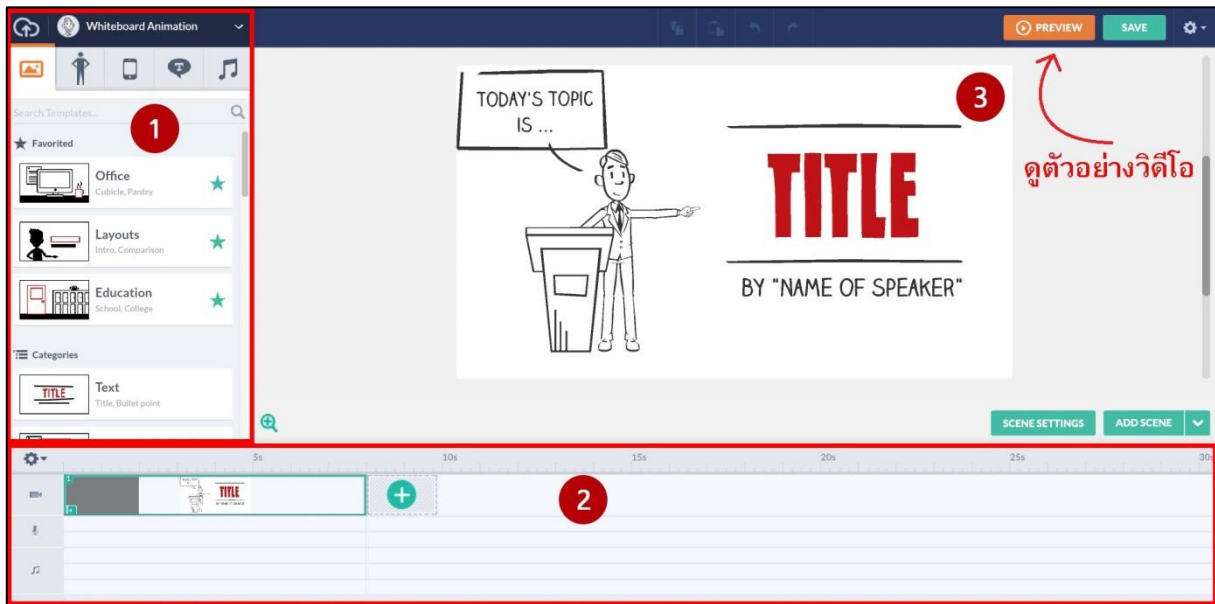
Whiteboard Animation

PREVIEW SAVE

Search Templates...

1

Favorited

Office
Cubicle, Pantry

Layouts
Intro, Comparison

Education
School, College

Categories

TITLE

Text
Title, Bullet point

TODAY'S TOPIC IS ...

3

TITLE

BY "NAME OF SPEAKER"

ดูตัวอย่างวิดีโอ

SCENE SETTINGS ADD SCENE

5s 10s 15s 20s 25s 30s

1

TITLE

2